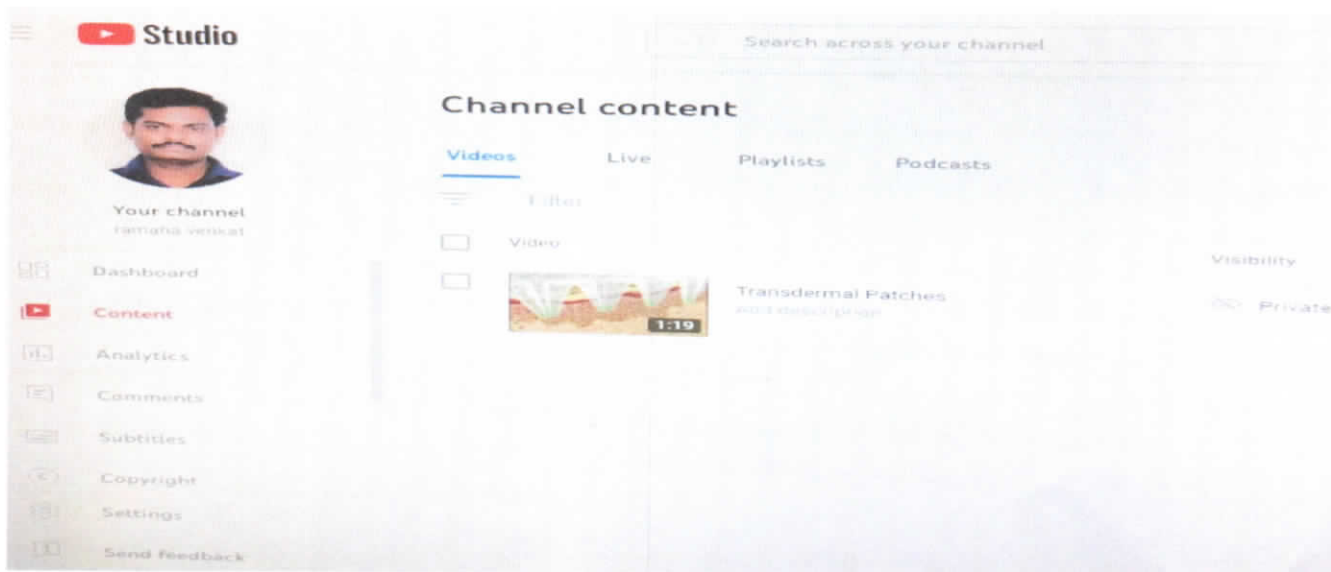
Studio

Search across your channel

Channel content

Videos Live Playlists Podcasts

Filter

Your channel
ramana venkat

Dashboard
Content
Analytics
Comments
Subtitles
Copyright
Settings
Send feedback

Video

Visibility

1:19

Transdermal Patches
Add description

Private